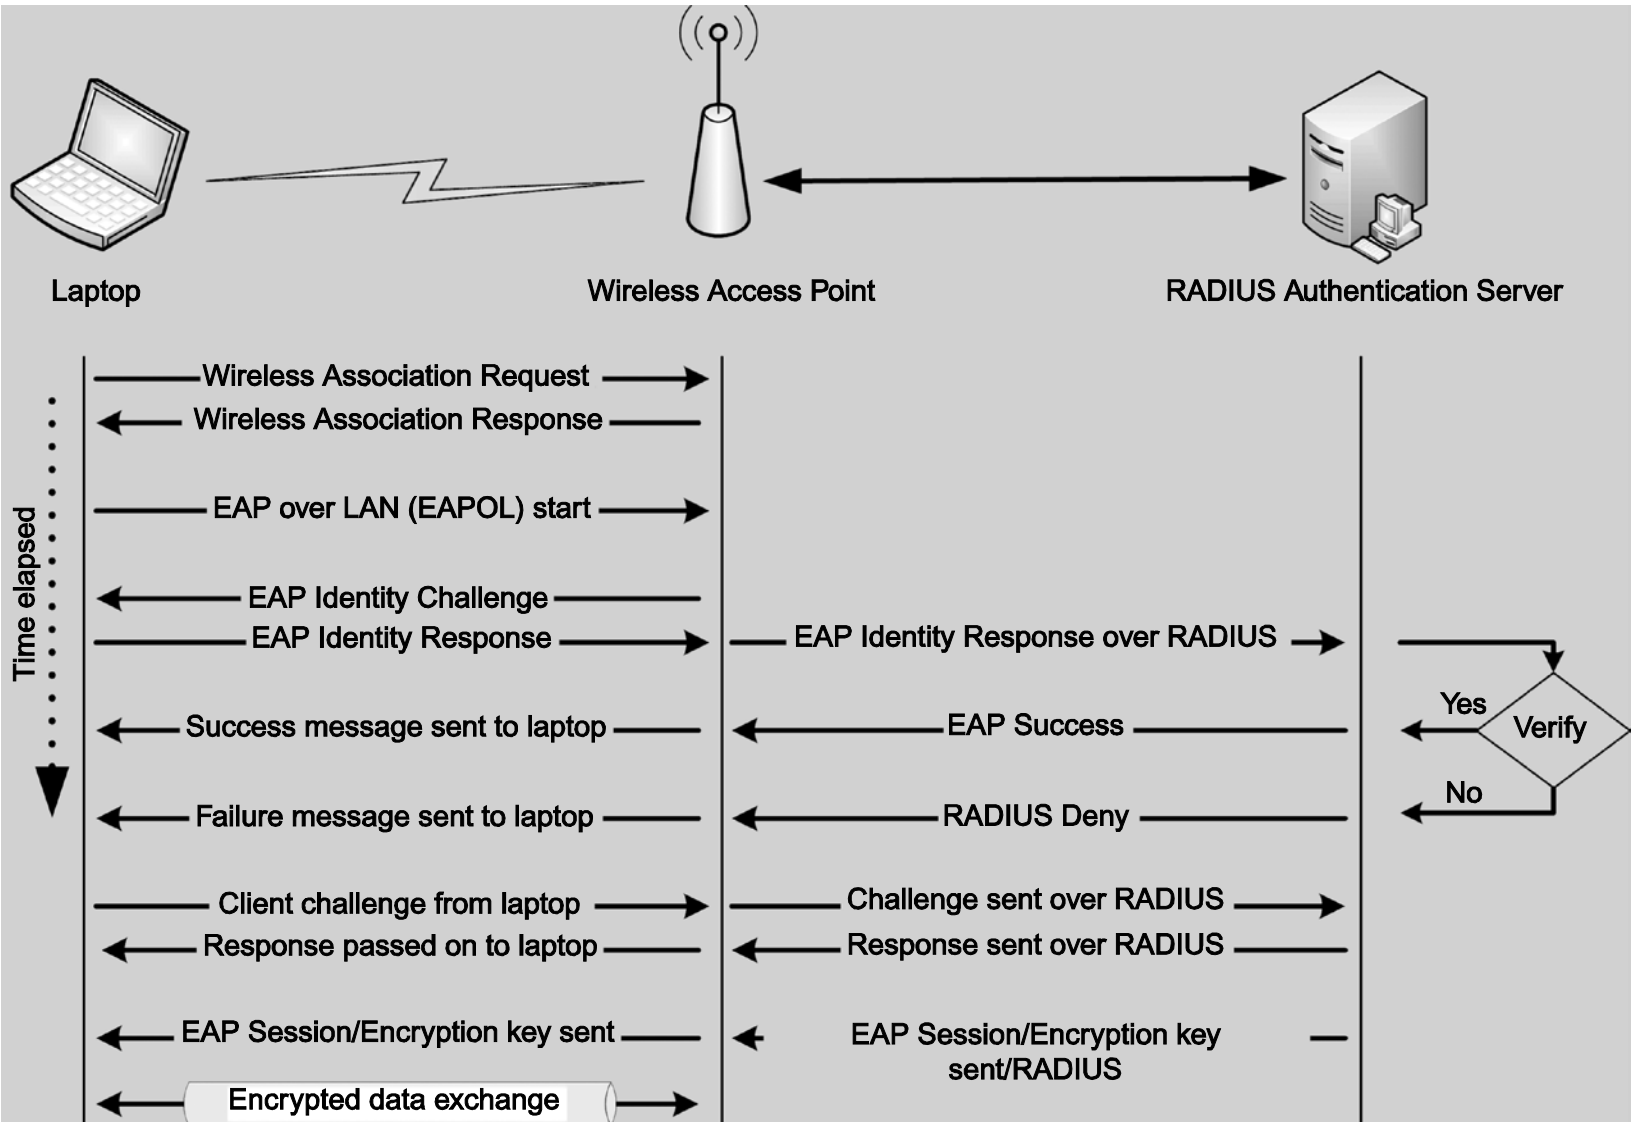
Laptop

Wireless Access Point

RADIUS Authentication Server

Time elapsed

Wireless Association Request

Wireless Association Response

EAP over LAN (EAPOL) start

EAP Identity Challenge

EAP Identity Response

EAP Identity Response over RADIUS

Yes

Verify

Success message sent to laptop

EAP Success

No

Failure message sent to laptop

RADIUS Deny

Client challenge from laptop

Challenge sent over RADIUS

Response passed on to laptop

Response sent over RADIUS

EAP Session/Encryption key sent

EAP Session/Encryption key sent/RADIUS

Encrypted data exchange